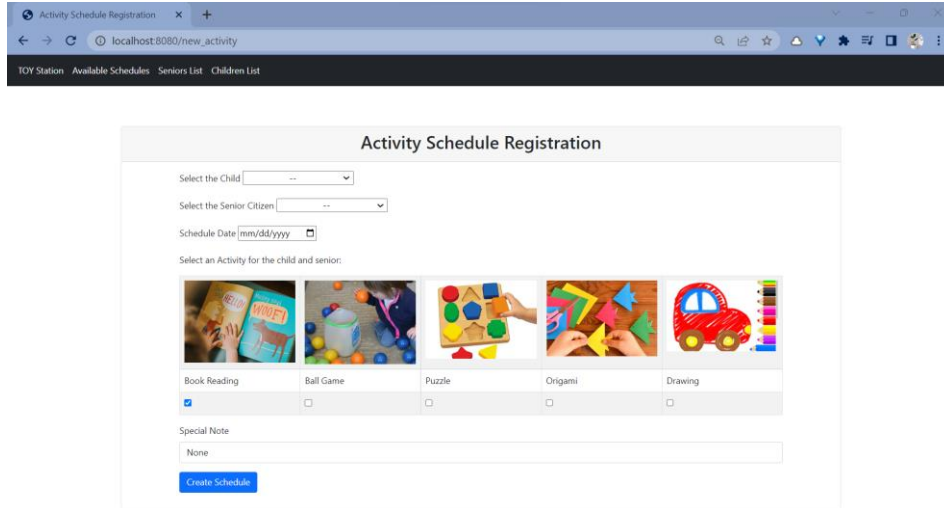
Activity Schedule Registration ×

localhost:8080/new_activity

TOY Station Available Schedules Seniors List Children List

Activity Schedule Registration

Select the Child --

Select the Senior Citizen --

Schedule Date mm/dd/yyyy

Select an Activity for the child and senior:

HELLO WOOF!

| Book Reading | Ball Game | Puzzle | Origami | Drawing |
|---|---|---|---|---|
| ☑ | ☐ | ☐ | ☐ | ☐ |

Special Note

None

Create Schedule